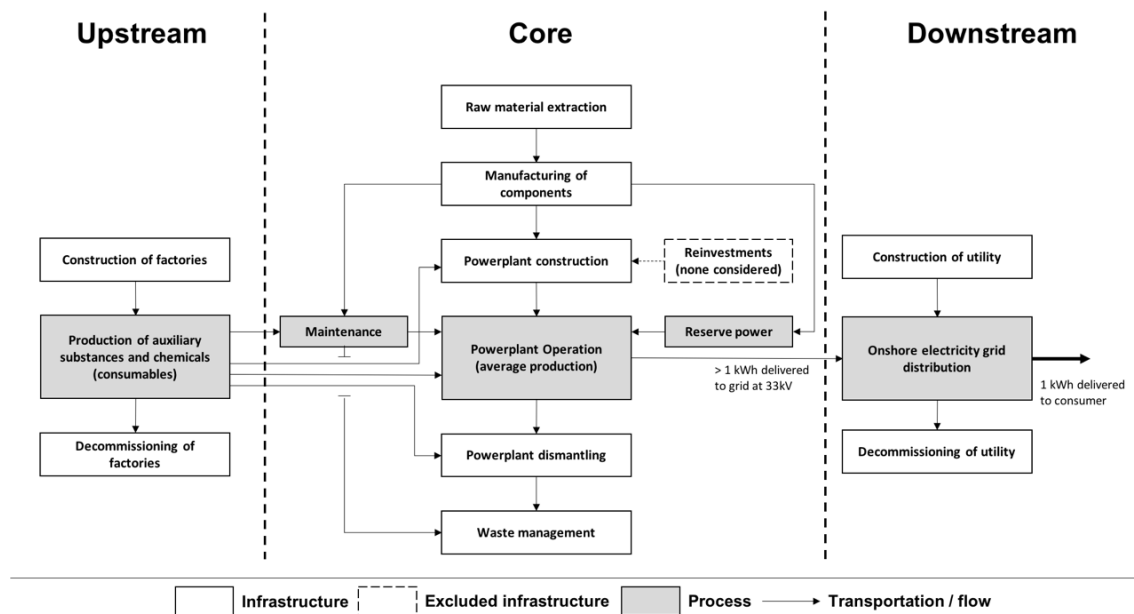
Upstream

Core

Downstream

Raw material extraction

Manufacturing of components

Construction of factories

Powerplant construction

Reinvestments (none considered)

Construction of utility

Production of auxiliary substances and chemicals (consumables)

Maintenance

Powerplant Operation (average production)

Reserve power

Onshore electricity grid distribution

> 1 kWh delivered to grid at 33kV

1 kWh delivered to consumer

Decommissioning of factories

Powerplant dismantling

Decommissioning of utility

Waste management

Infrastructure

Excluded infrastructure

Process

Transportation / flow